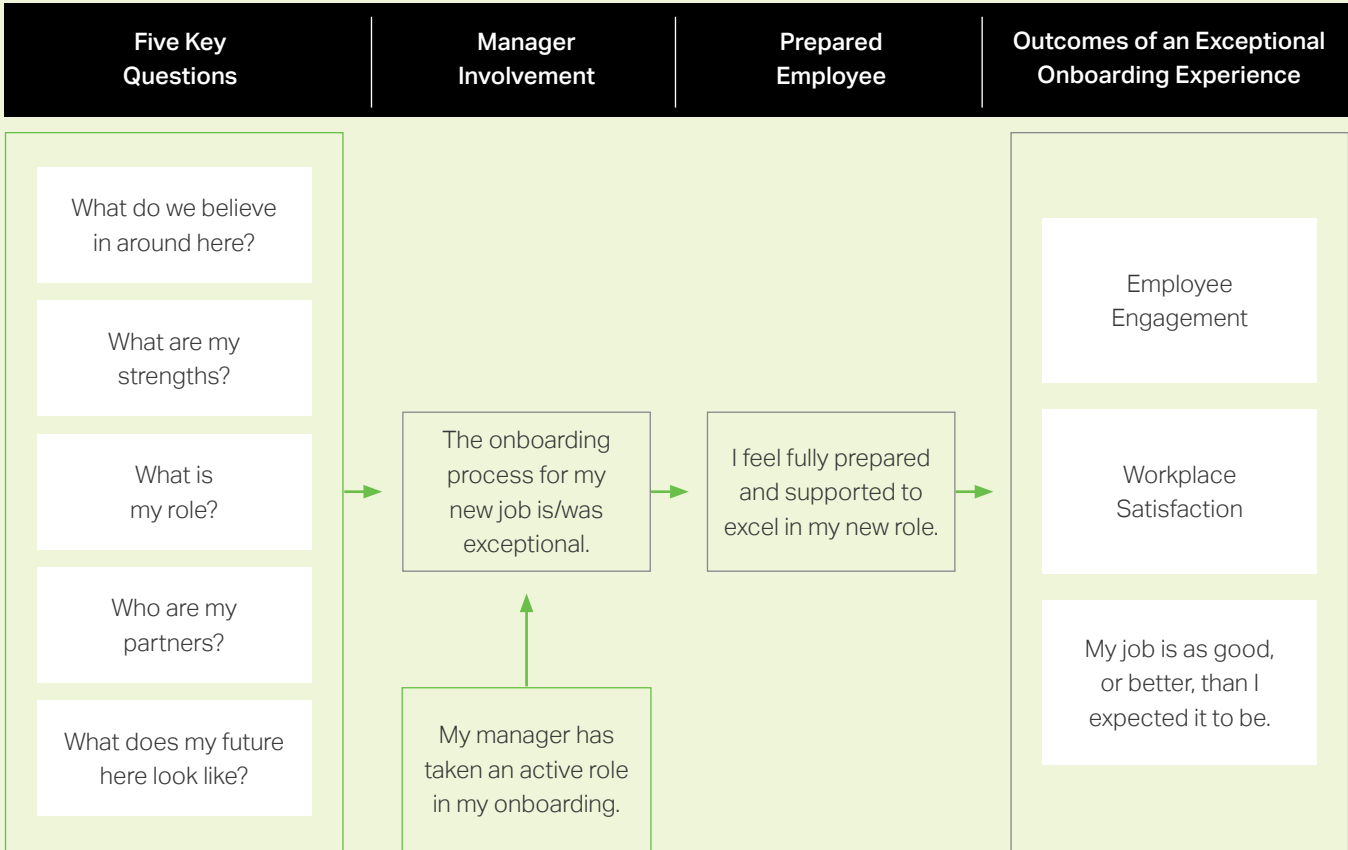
Five Key Questions

Manager Involvement

Prepared Employee

Outcomes of an Exceptional Onboarding Experience

What do we believe in around here?

What are my strengths?

What is my role?

Who are my partners?

What does my future here look like?

The onboarding process for my new job is/was exceptional.

My manager has taken an active role in my onboarding.

I feel fully prepared and supported to excel in my new role.

Employee Engagement

Workplace Satisfaction

My job is as good, or better, than I expected it to be.